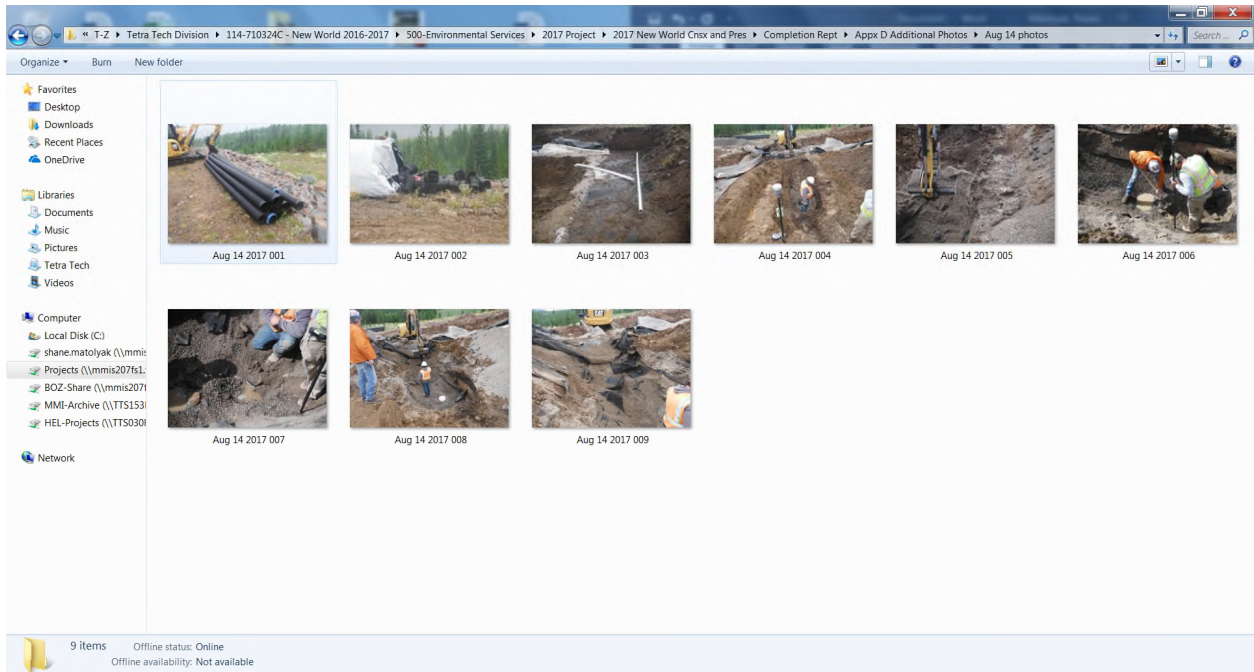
« T-Z ▸ Tetra Tech Division ▸ 114-710324C - New World 2016-2017 ▸ 500-Environmental Services ▸ 2017 Project ▸ 2017 New World Cnsx and Pres ▸ Completion Rept ▸ Appx D Additional Photos ▸ Aug 14 photos

Search...

Organize ▾ Burn New folder

Favorites
Desktop
Downloads
Recent Places
OneDrive

Libraries
Documents
Music
Pictures
Tetra Tech
Videos

Computer
Local Disk (C:)
shane.matolyak (\\mmis
Projects (\\mmis207fs1.
BOZ-Share (\\mmis207
MMI-Archive (\\TTS153
HEL-Projects (\\TTS030

Network

Aug 14 2017 001
Aug 14 2017 002
Aug 14 2017 003
Aug 14 2017 004
Aug 14 2017 005
Aug 14 2017 006
Aug 14 2017 007
Aug 14 2017 008
Aug 14 2017 009

9 items Offline status: Online
Offline availability: Not available